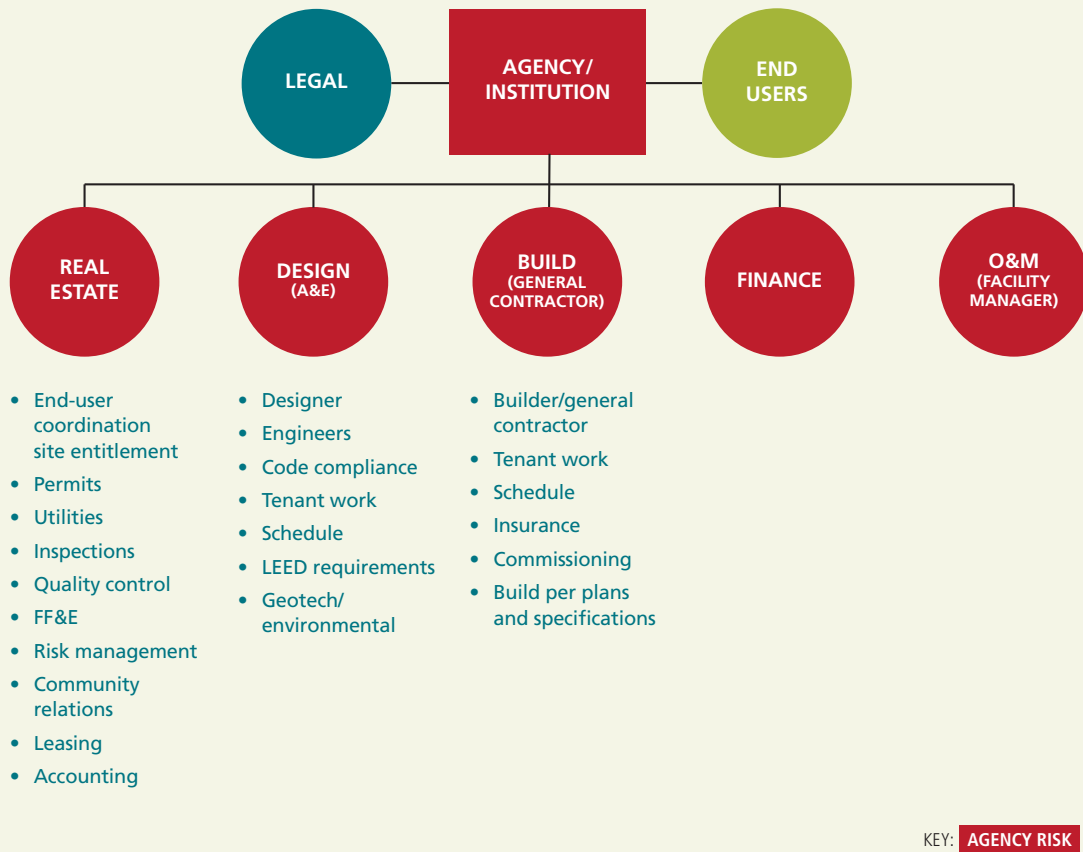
LEGAL

AGENCY/ INSTITUTION

END USERS

REAL ESTATE

DESIGN (A&E)

BUILD (GENERAL CONTRACTOR)

FINANCE

O&M (FACILITY MANAGER)

- End-user coordination site entitlement
- Permits
- Utilities
- Inspections
- Quality control
- FF&E
- Risk management
- Community relations
- Leasing
- Accounting

- Designer
- Engineers
- Code compliance
- Tenant work
- Schedule
- LEED requirements
- Geotech/ environmental

- Builder/general contractor
- Tenant work
- Schedule
- Insurance
- Commissioning
- Build per plans and specifications

KEY: AGENCY RISK